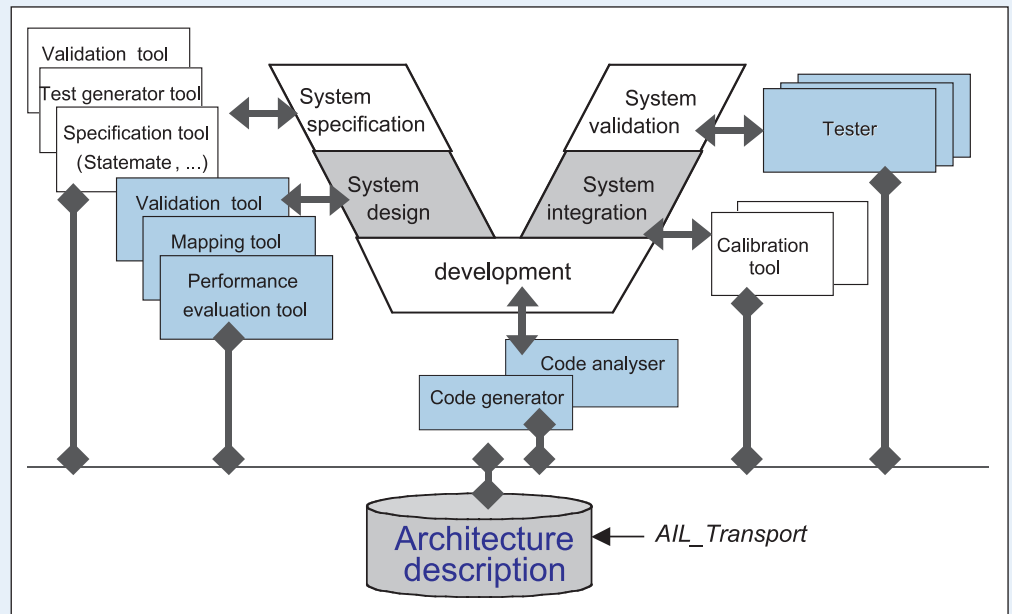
Validation tool

Test generator tool

Specification tool (Statemate , ...)

System specification

System validation

Tester

Validation tool

Mapping tool

Performance evaluation tool

System design

System integration

development

Calibration tool

Code analyser

Code generator

Architecture description

AIL_Transport